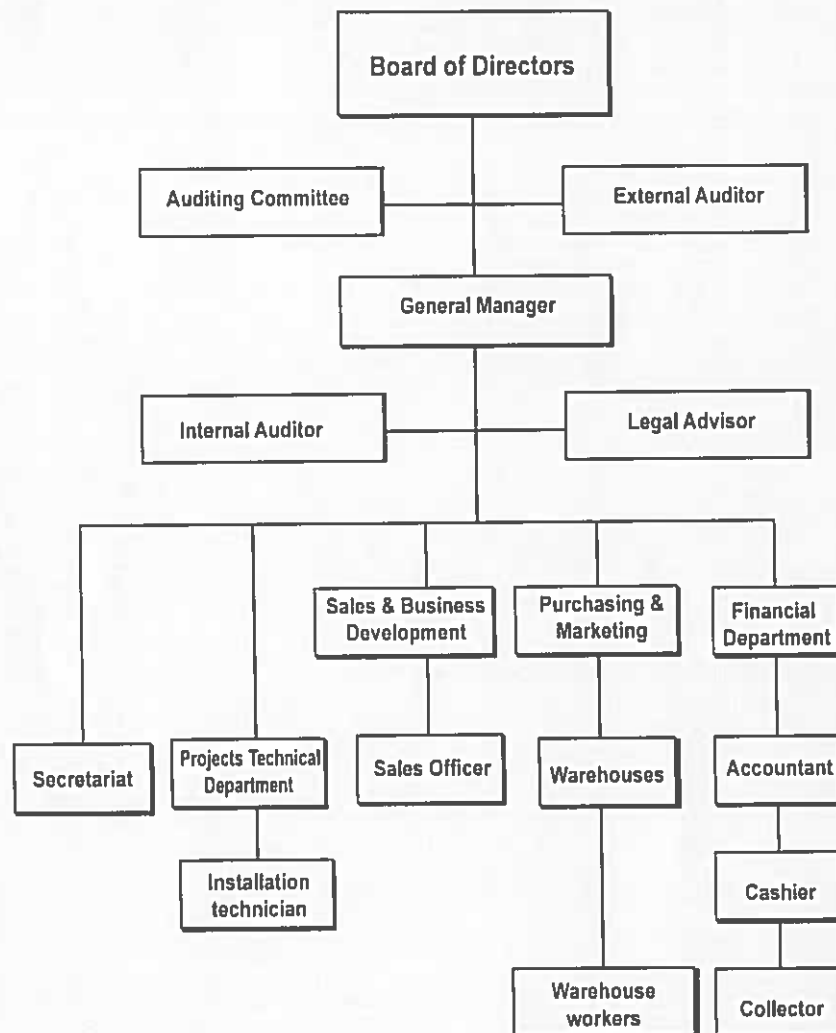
Board of Directors

Auditing Committee

External Auditor

General Manager

Internal Auditor

Legal Advisor

Sales & Business Development

Purchasing & Marketing

Financial Department

Secretariat

Projects Technical Department

Sales Officer

Warehouses

Accountant

Installation technician

Cashier

Warehouse workers

Collector